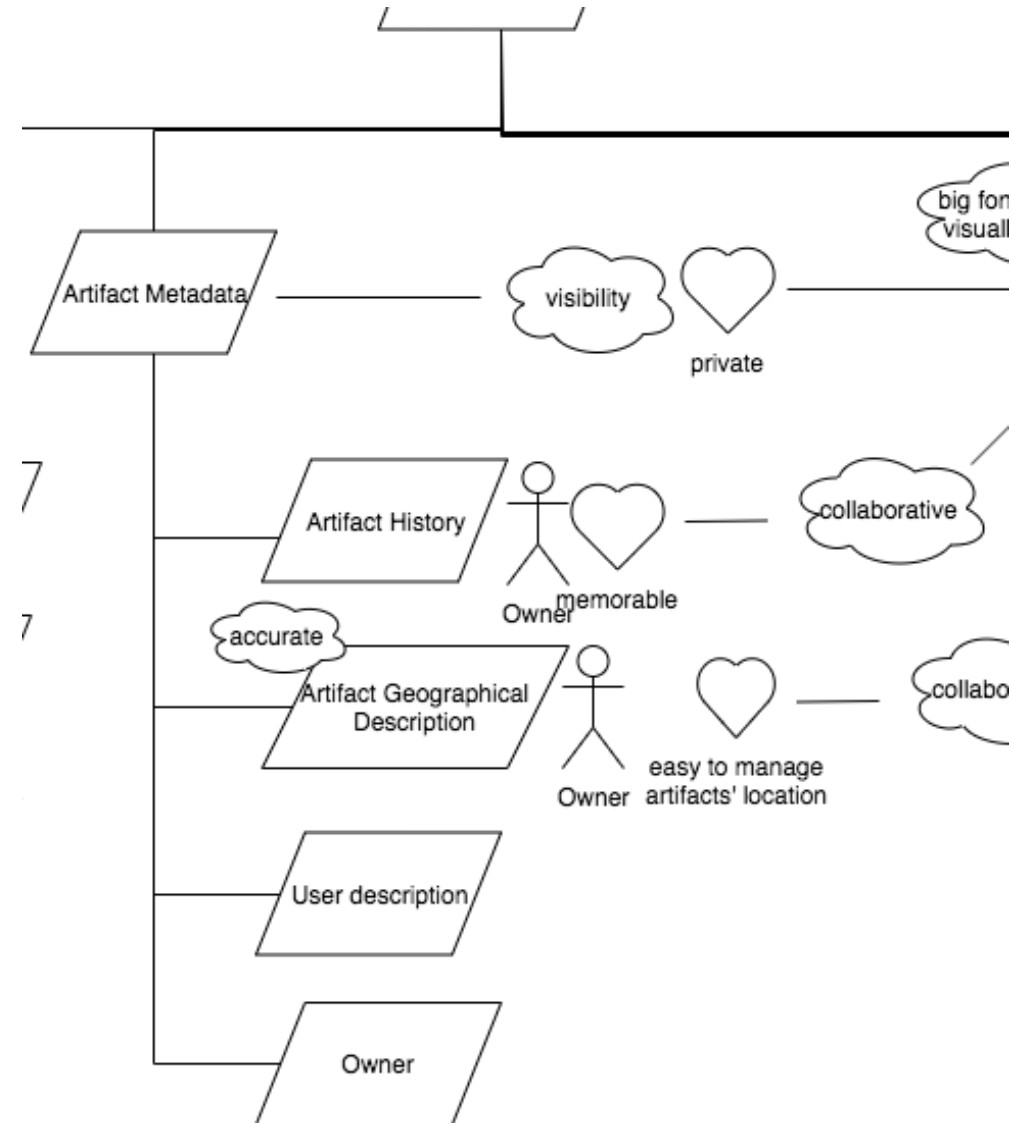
big fon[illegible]
visuall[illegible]

Artifact Metadata

visibility

private

Artifact History

Owner

memorable

collaborative

accurate

Artifact Geographical Description

Owner

easy to manage artifacts' location

collabo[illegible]

User description

Owner